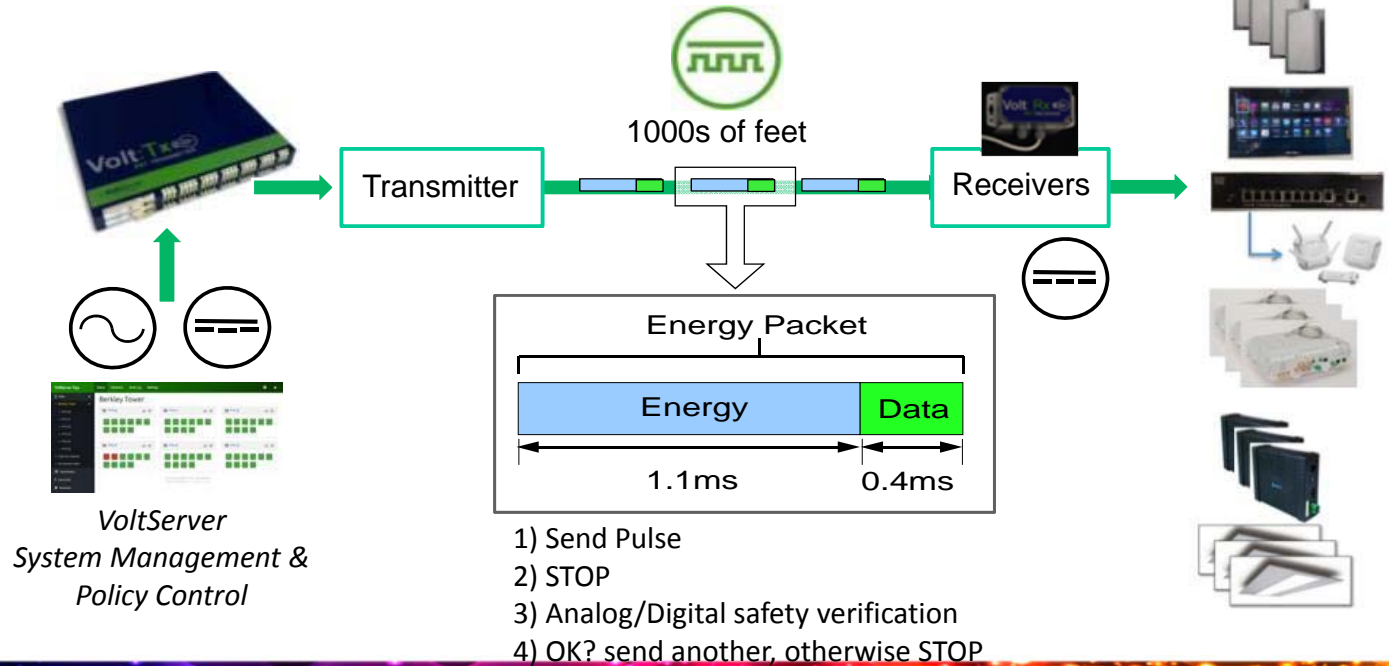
1000s of feet

Transmitter

Receivers

Volt Tx

Volt Rx

Berkley Tower

Energy Packet

Energy

Data

1.1ms

0.4ms

VoltServer
System Management &
Policy Control

1) Send Pulse
2) STOP
3) Analog/Digital safety verification
4) OK? send another, otherwise STOP